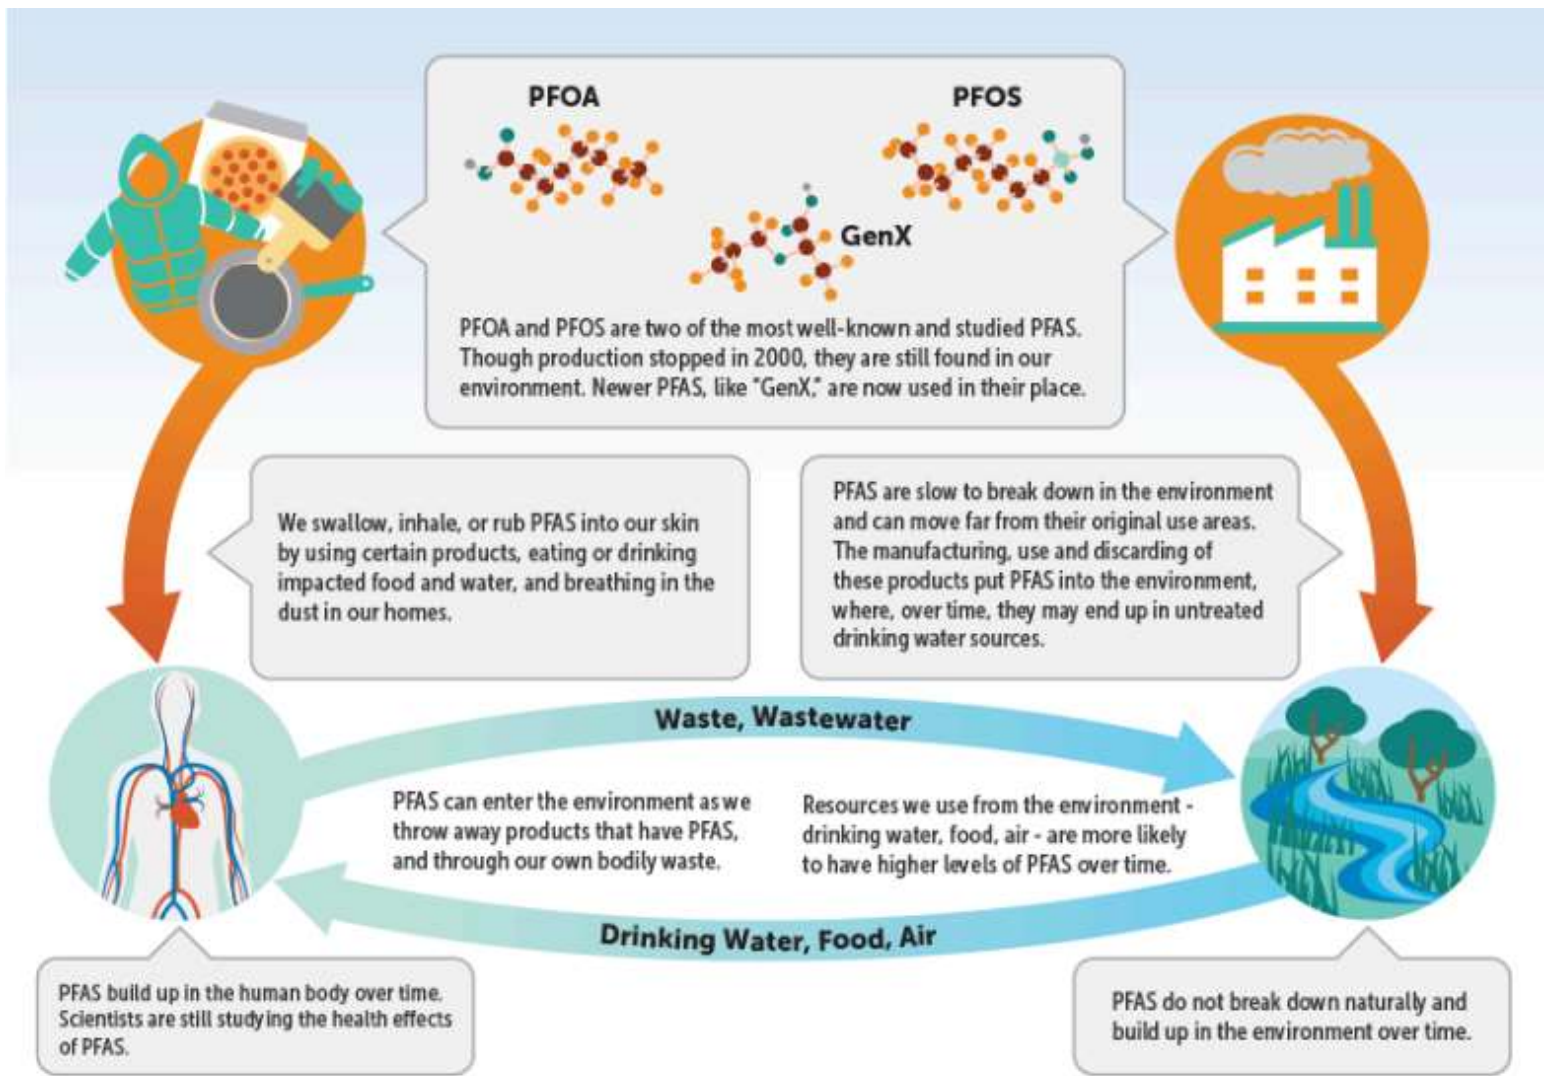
PFOA

PFOS

GenX

PFOA and PFOS are two of the most well-known and studied PFAS. Though production stopped in 2000, they are still found in our environment. Newer PFAS, like "GenX," are now used in their place.

We swallow, inhale, or rub PFAS into our skin by using certain products, eating or drinking impacted food and water, and breathing in the dust in our homes.

PFAS are slow to break down in the environment and can move far from their original use areas. The manufacturing, use and discarding of these products put PFAS into the environment, where, over time, they may end up in untreated drinking water sources.

Waste, Wastewater

PFAS can enter the environment as we throw away products that have PFAS, and through our own bodily waste.

Resources we use from the environment - drinking water, food, air - are more likely to have higher levels of PFAS over time.

Drinking Water, Food, Air

PFAS build up in the human body over time. Scientists are still studying the health effects of PFAS.

PFAS do not break down naturally and build up in the environment over time.